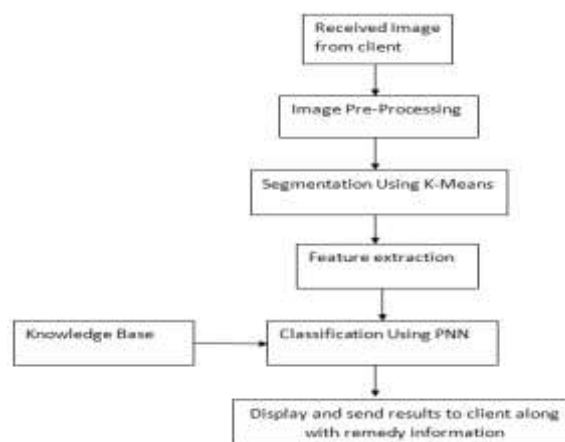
Received image from client

Image Pre-Processing

Segmentation Using K-Means

Feature extraction

Knowledge Base

Classification Using PNN

Display and send results to client along with remedy information